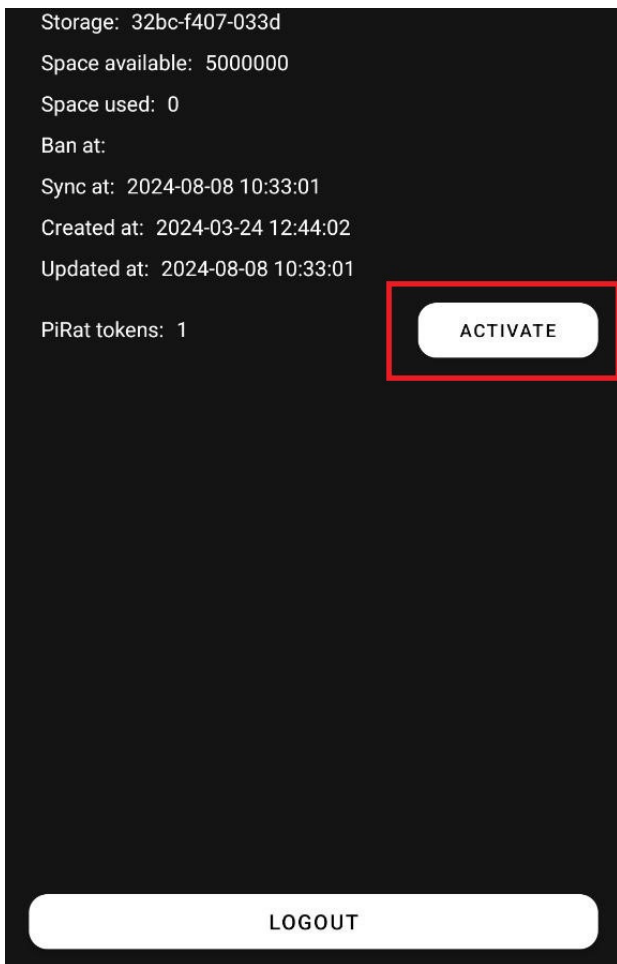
Storage: 32bc-f407-033d

Space available: 5000000

Space used: 0

Ban at:

Sync at: 2024-08-08 10:33:01

Created at: 2024-03-24 12:44:02

Updated at: 2024-08-08 10:33:01

PiRat tokens: 1

ACTIVATE

LOGOUT